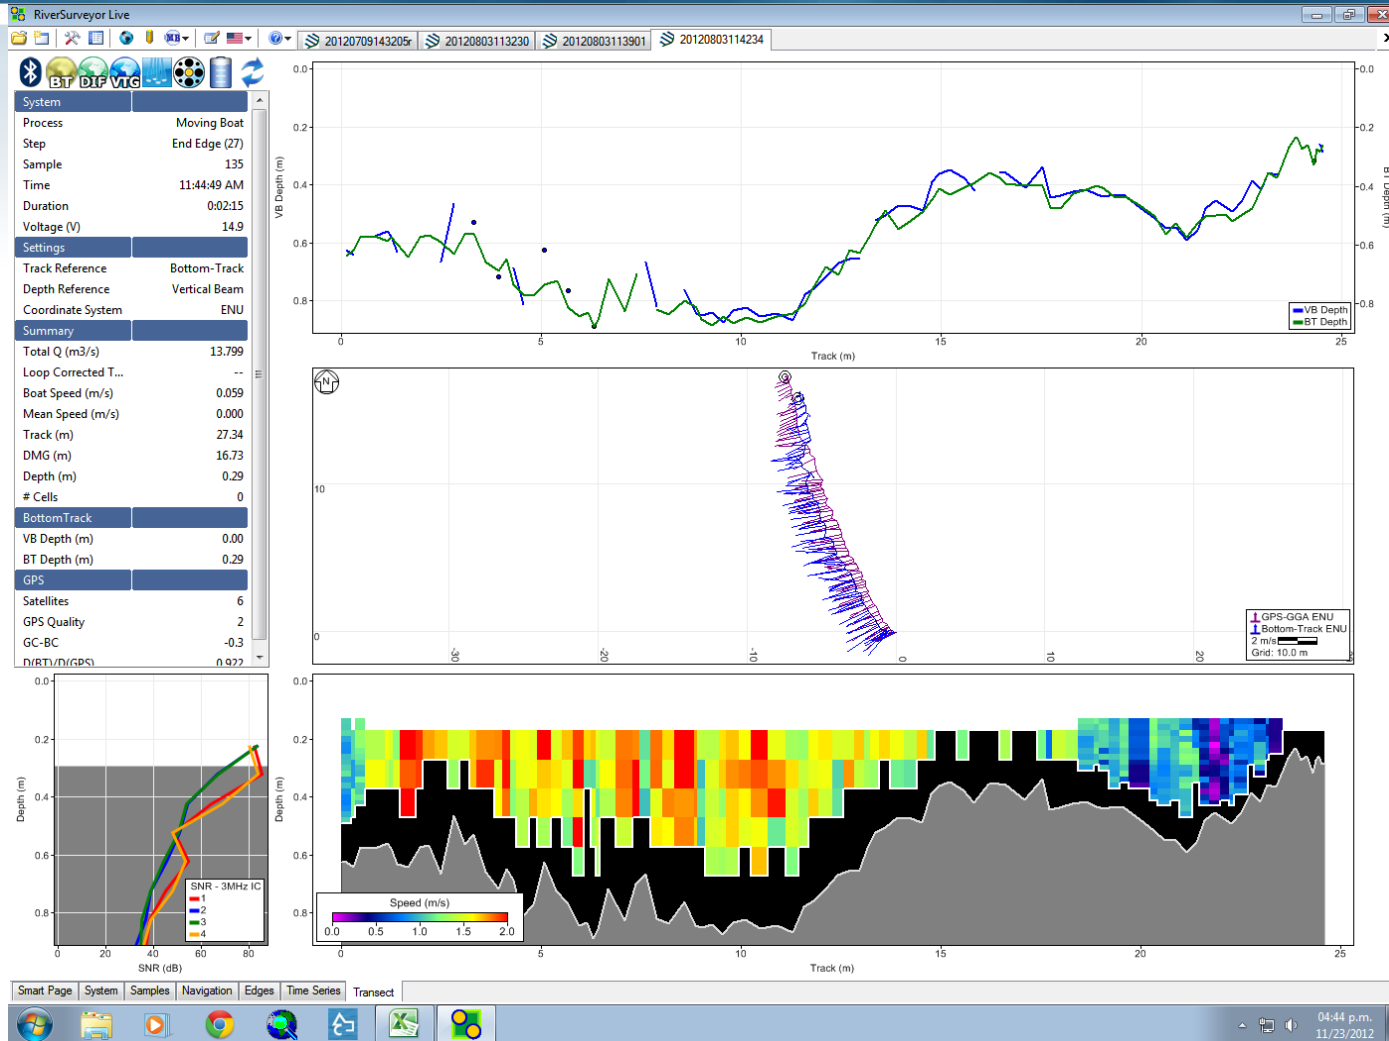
RiverSurveyor Live

20120709143205r 20120803113230 20120803113901 20120803114234

BT DIF VTG

| System | |
|---|---|
| Process | Moving Boat |
| Step | End Edge (27) |
| Sample | 135 |
| Time | 11:44:49 AM |
| Duration | 0:02:15 |
| Voltage (V) | 14.9 |
| Settings | |
| Track Reference | Bottom-Track |
| Depth Reference | Vertical Beam |
| Coordinate System | ENU |
| Summary | |
| Total Q (m3/s) | 13.799 |
| Loop Corrected T... | -- |
| Boat Speed (m/s) | 0.059 |
| Mean Speed (m/s) | 0.000 |
| Track (m) | 27.34 |
| DMG (m) | 16.73 |
| Depth (m) | 0.29 |
| # Cells | 0 |
| BottomTrack | |
| VB Depth (m) | 0.00 |
| BT Depth (m) | 0.29 |
| GPS | |
| Satellites | 6 |
| GPS Quality | 2 |
| GC-BC | -0.3 |
| D(BT)/D(GPS) | 0.922 |

VB Depth (m)
0.0 0.2 0.4 0.6 0.8
BT Depth (m)
0.0 0.2 0.4 0.6 0.8
VB Depth
BT Depth
0 5 10 15 20 25
Track (m)

N
10
0
-30 -20 -10 0 10 20
GPS-GGA ENU
Bottom-Track ENU
2 m/s
Grid: 10.0 m

Depth (m)
0.0 0.2 0.4 0.6 0.8
SNR - 3MHz IC
1
2
3
4
0 20 40 60 80
SNR (dB)

Depth (m)
0.0 0.2 0.4 0.6 0.8
Speed (m/s)
0.0 0.5 1.0 1.5 2.0
0 5 10 15 20 25
Track (m)

Smart Page | System | Samples | Navigation | Edges | Time Series | Transect

04:44 p.m.
11/23/2012